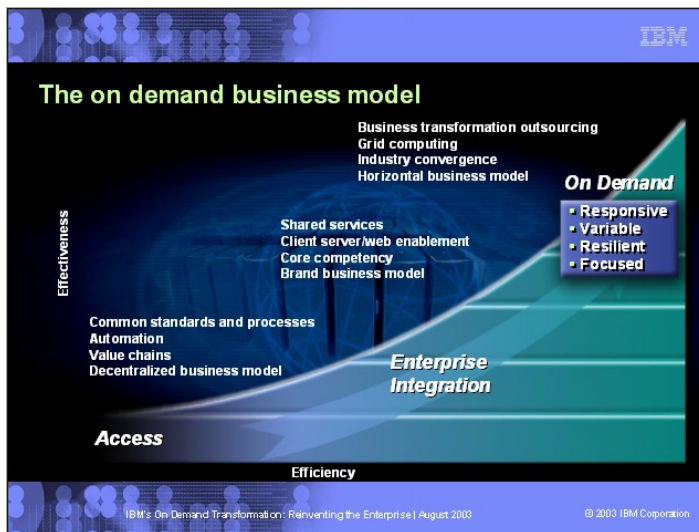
IBM

The on demand business model

Business transformation outsourcing
Grid computing
Industry convergence
Horizontal business model

On Demand
• Responsive
• Variable
• Resilient
• Focused

Shared services
Client server/web enablement
Core competency
Brand business model

Effectiveness

Common standards and processes
Automation
Value chains
Decentralized business model

Enterprise Integration

Access

Efficiency

IBM's On Demand Transformation: Reinventing the Enterprise | August 2003

© 2003 IBM Corporation